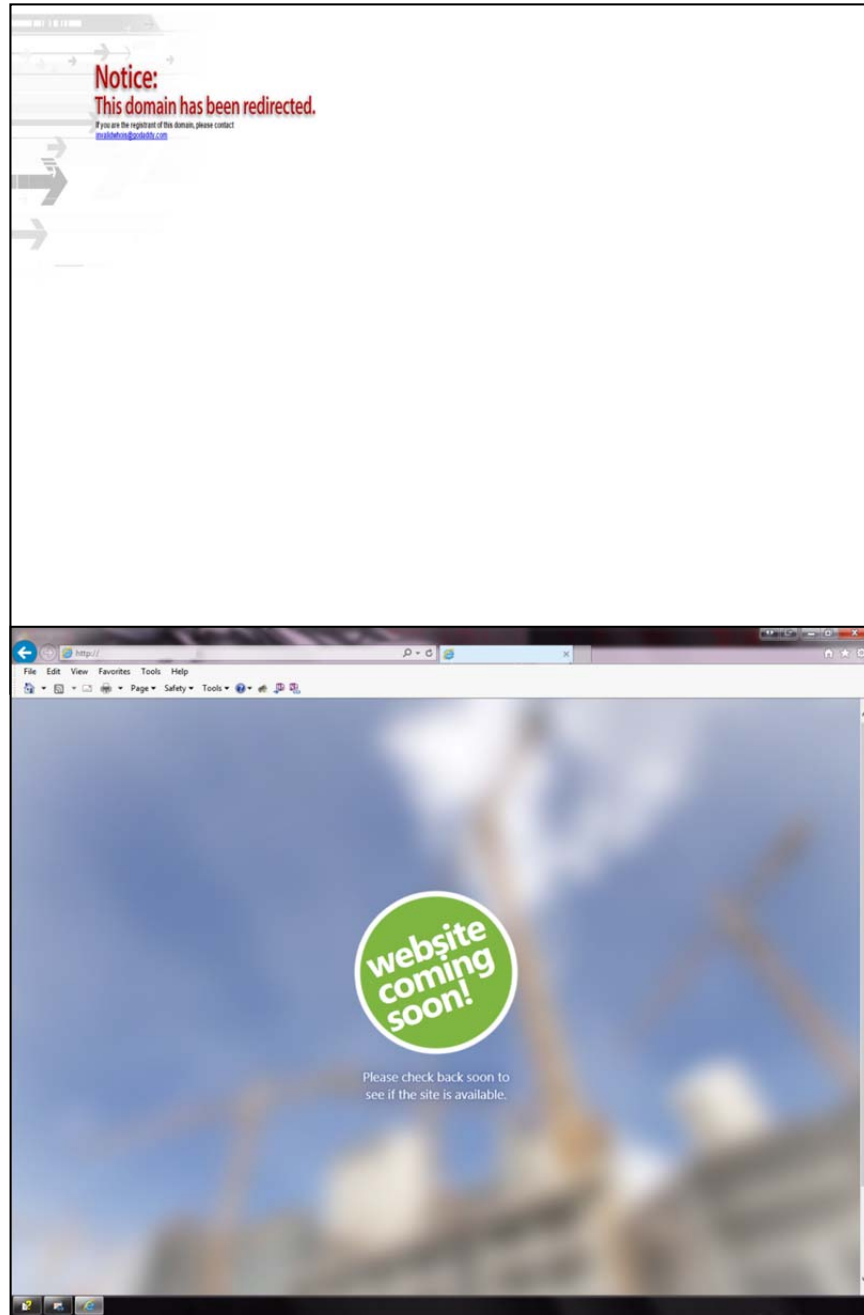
Notice:
This domain has been redirected.

If you are the registrant of this domain, please contact
invalidwhois@godaddy.com

http://

File Edit View Favorites Tools Help

Page ▾ Safety ▾ Tools ▾

website coming soon!

Please check back soon to see if the site is available.